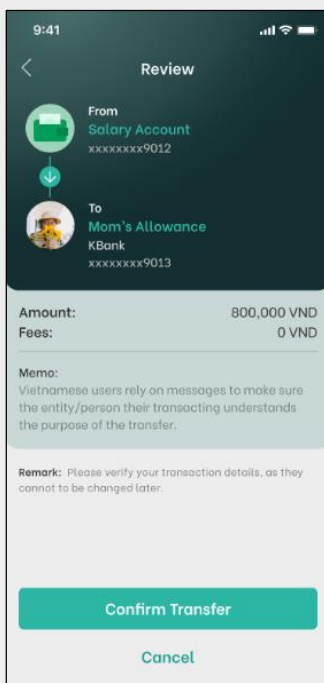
9:41

Review

From
Salary Account
xxxxxxxx9012

To
Mom's Allowance
KBank
xxxxxxxx9013

Amount: 800,000 VND
Fees: 0 VND

Memo:
Vietnamese users rely on messages to make sure the entity/person their transacting understands the purpose of the transfer.

Remark: Please verify your transaction details, as they cannot to be changed later.

Confirm Transfer

Cancel